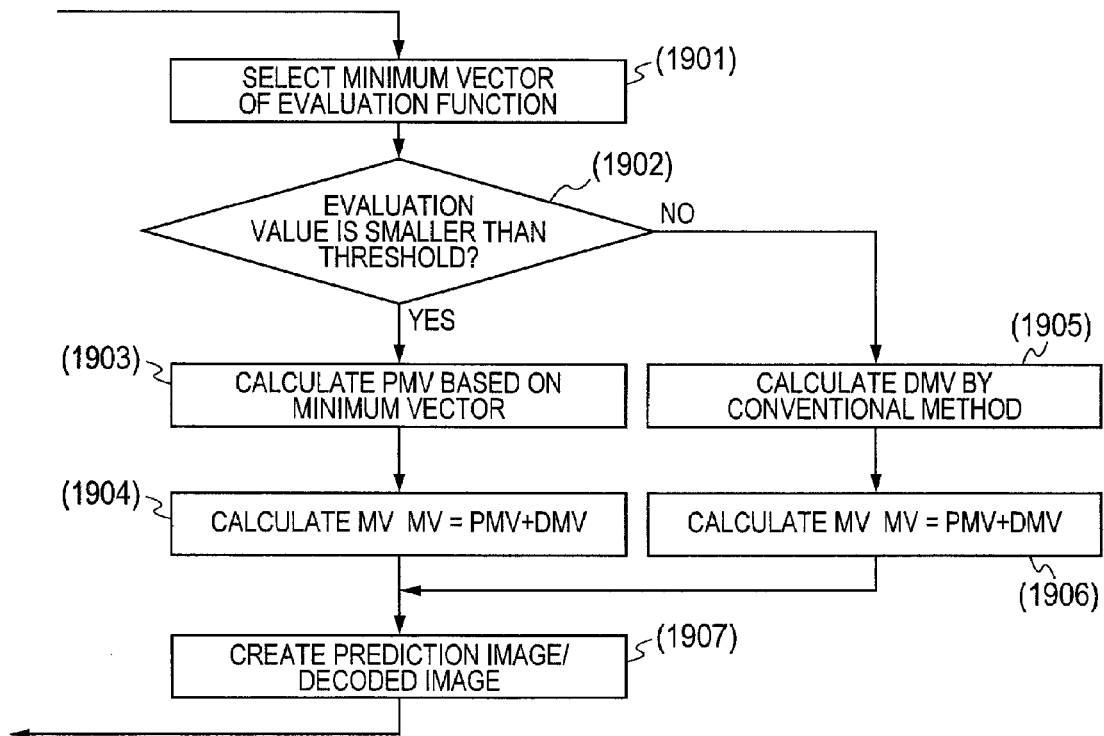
SELECT MINIMUM VECTOR OF EVALUATION FUNCTION

(1901)

(1902)

EVALUATION VALUE IS SMALLER THAN THRESHOLD?

NO

YES

(1903)

CALCULATE PMV BASED ON MINIMUM VECTOR

(1905)

CALCULATE DMV BY CONVENTIONAL METHOD

(1904)

CALCULATE MV MV = PMV+DMV

CALCULATE MV MV = PMV+DMV

(1906)

CREATE PREDICTION IMAGE/ DECODED IMAGE

(1907)